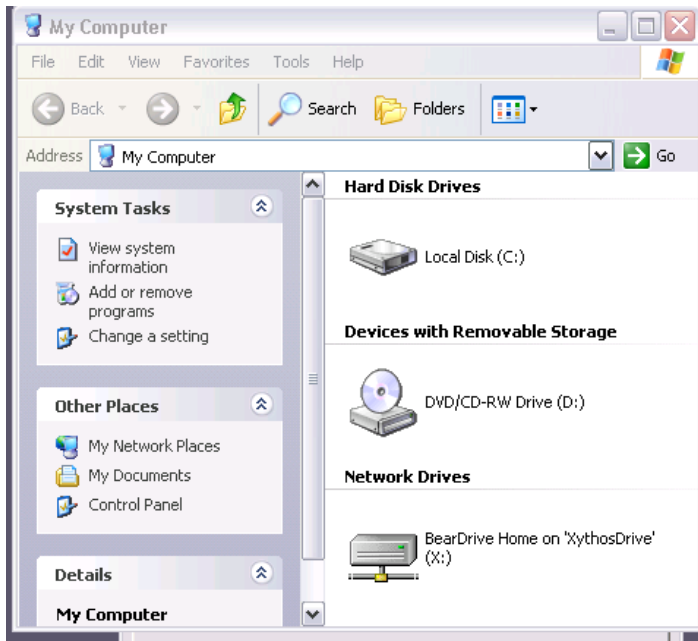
My Computer

File Edit View Favorites Tools Help

Back Search Folders

Address My Computer Go

System Tasks

View system information

Add or remove programs

Change a setting

Other Places

My Network Places

My Documents

Control Panel

Details

My Computer

Hard Disk Drives

Local Disk (C:)

Devices with Removable Storage

DVD/CD-RW Drive (D:)

Network Drives

BearDrive Home on 'XythosDrive' (X:)